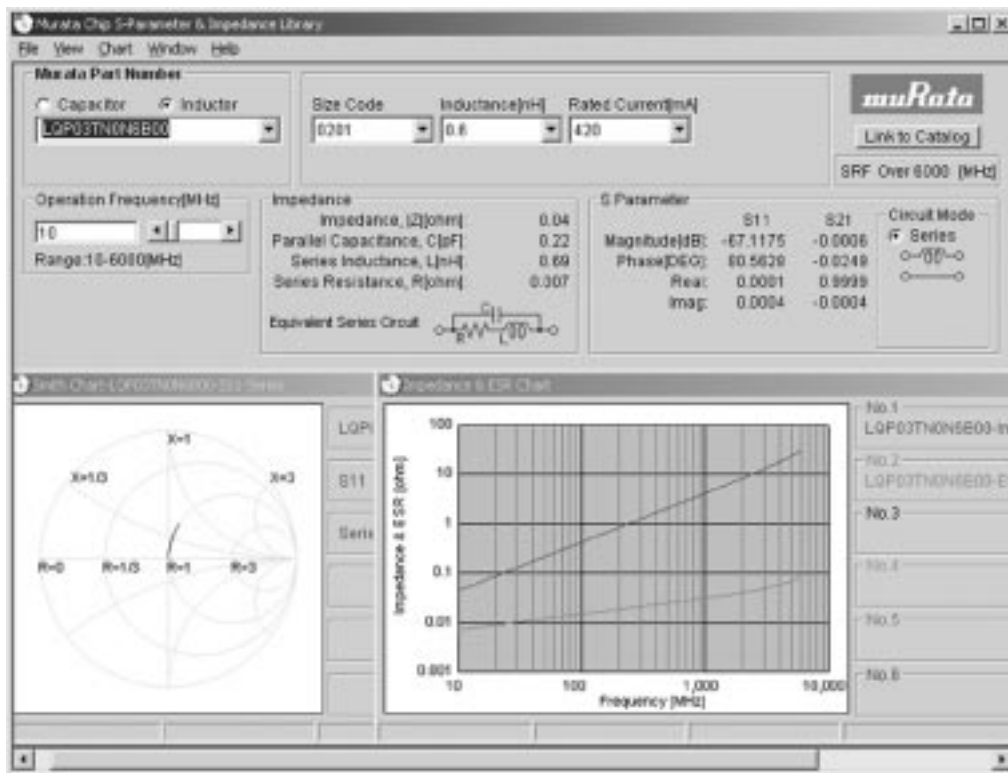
Murata Chip S-Parameter & Impedance Library

File View Chart Window Help

Murata Part Number

Capacitor Inductor

LQP03TN0N6B00

Size Code
0201

Inductanse[nH]
0.6

Rated Current[mA]
420

muRata

Link to Catalog

SRF Over 6000 [MHz]

Operation Frequency[MHz]
10
Range:10-6000[MHz]

Impedance
Impedance, |Z|[ohm]: 0.04
Parallel Capacitance, C[pF]: 0.22
Series Inductance, L[nH]: 0.69
Series Resistance, R[ohm]: 0.307
Equivalent Series Circuit

S Parameter

| | S11 | S21 |
|---|---|---|
| Magnitude[dB]: | -67.1175 | -0.0006 |
| Phase[DEG]: | 80.5620 | -0.0249 |
| Real: | 0.0001 | 0.9999 |
| Imag: | 0.0004 | -0.0004 |

Circuit Mode
Series

Smith Chart-LQP03TN0N6B00-S11-Series

X=1
X=1/3
X=3
R=0
R=1/3
R=1
R=3

LQP
S11
Serie

Impedance & ESR Chart

100
10
1
0.1
0.01
0.001
Impedance & ESR [ohm]
10
100
1,000
10,000
Frequency [MHz]

No.1
LQP03TN0N6B00-In
No.2
LQP03TN0N6B00-E
No.3
No.4
No.5
No.6